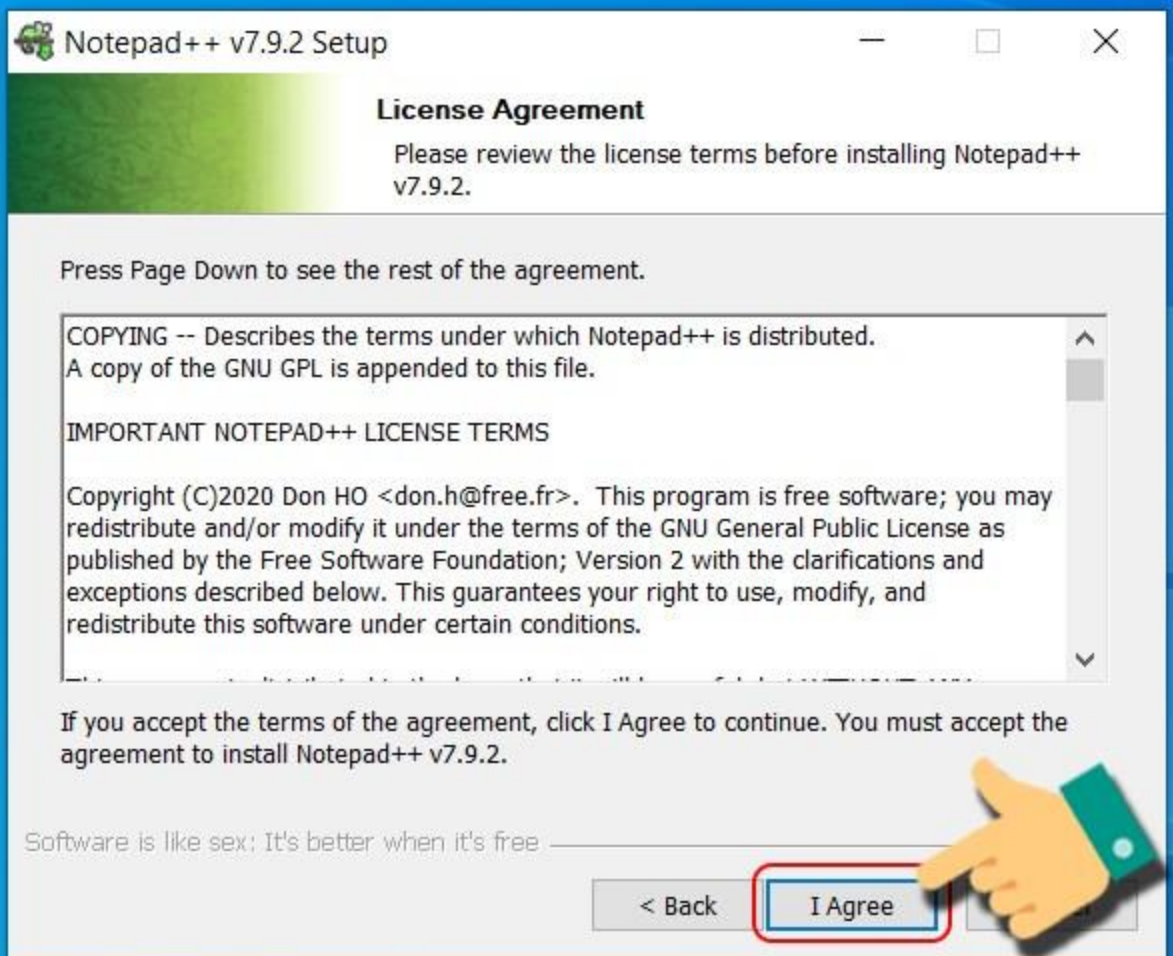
Notepad++ v7.9.2 Setup

License Agreement

Please review the license terms before installing Notepad++ v7.9.2.

Press Page Down to see the rest of the agreement.

COPYING -- Describes the terms under which Notepad++ is distributed.
A copy of the GNU GPL is appended to this file.

IMPORTANT NOTEPAD++ LICENSE TERMS

Copyright (C)2020 Don HO <don.h@free.fr>. This program is free software; you may redistribute and/or modify it under the terms of the GNU General Public License as published by the Free Software Foundation; Version 2 with the clarifications and exceptions described below. This guarantees your right to use, modify, and redistribute this software under certain conditions.

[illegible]

If you accept the terms of the agreement, click I Agree to continue. You must accept the agreement to install Notepad++ v7.9.2.

Software is like sex: It's better when it's free

< Back

I Agree

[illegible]